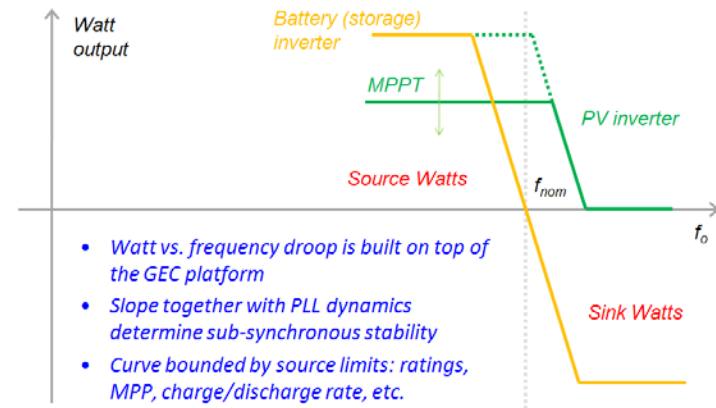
Watt output

Battery (storage) inverter

MPPT

PV inverter

Source Watts

$f_{nom}$

$f_o$

Sink Watts

- Watt vs. frequency droop is built on top of the GEC platform
- Slope together with PLL dynamics determine sub-synchronous stability
- Curve bounded by source limits: ratings, MPP, charge/discharge rate, etc.